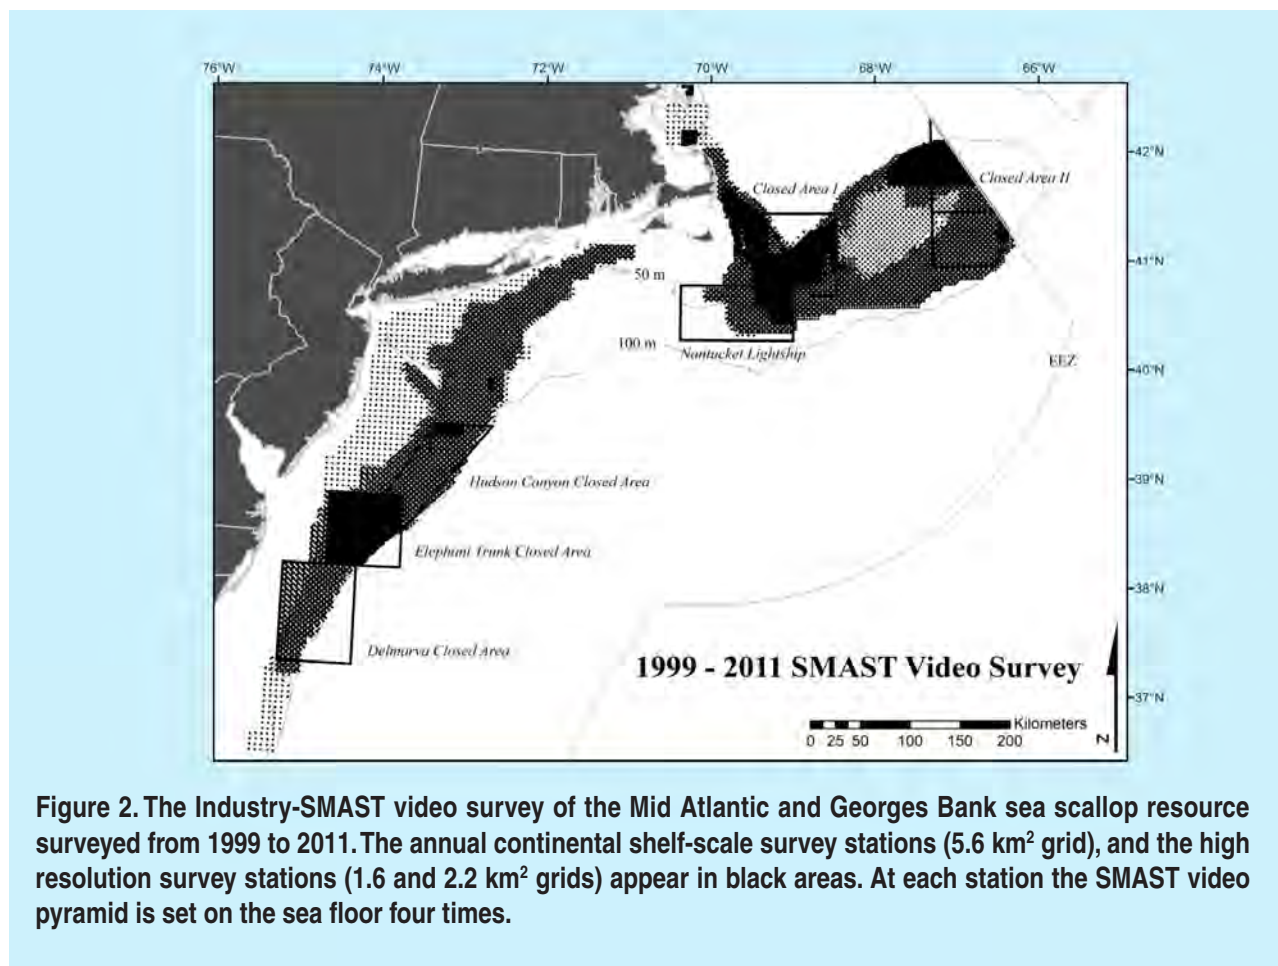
76°W 74°W 72°W 70°W 68°W 66°W

42°N
41°N
40°N
39°N
38°N
37°N

Closed Area I

Closed Area II

50 m

100 m

Nantucket Lightship

EEZ

Hudson Canyon Closed Area

Elephant Trunk Closed Area

Delmarva Closed Area

1999 - 2011 SMAST Video Survey

Kilometers
0 25 50 100 150 200

N

Figure 2. The Industry-SMAST video survey of the Mid Atlantic and Georges Bank sea scallop resource surveyed from 1999 to 2011. The annual continental shelf-scale survey stations (5.6 km$^2$ grid), and the high resolution survey stations (1.6 and 2.2 km$^2$ grids) appear in black areas. At each station the SMAST video pyramid is set on the sea floor four times.